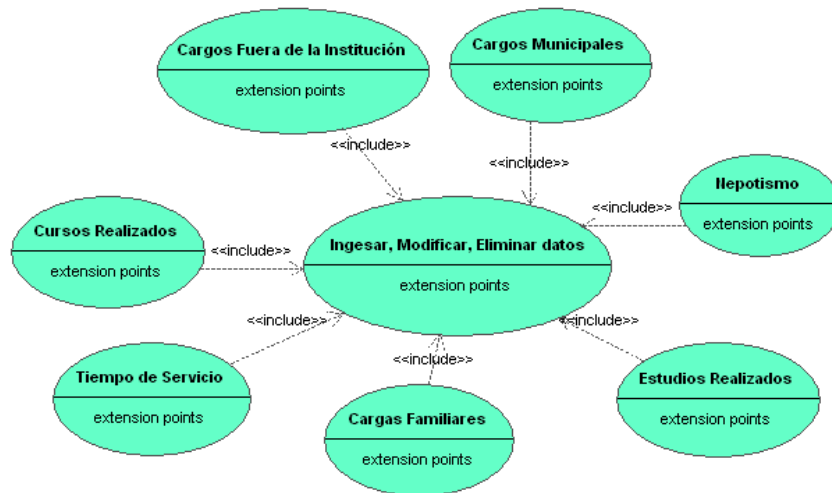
Cargos Fuera de la Institución
extension points

Cargos Municipales
extension points

<<include>>

<<include>>

Nepotismo
extension points

<<include>>

Cursos Realizados
extension points

<<include>>

Ingesar, Modificar, Eliminar datos
extension points

<<include>>

<<include>>

Tiempo de Servicio
extension points

<<include>>

Estudios Realizados
extension points

Cargas Familiares
extension points